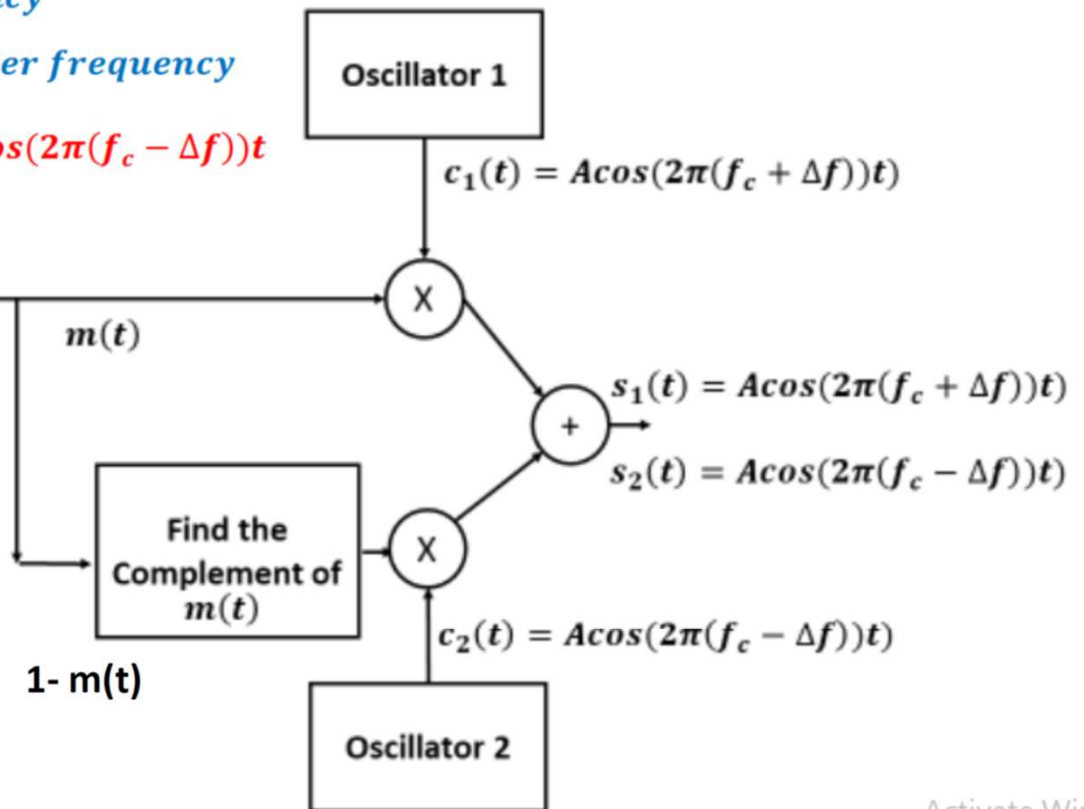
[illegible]cy
er frequency
$s(2\pi(f_c - \Delta f))t$

Oscillator 1
$c_1(t) = Acos(2\pi(f_c + \Delta f))t)$

X

$m(t)$

+

$s_1(t) = Acos(2\pi(f_c + \Delta f))t)$
$s_2(t) = Acos(2\pi(f_c - \Delta f))t)$

Find the Complement of $m(t)$

X

$c_2(t) = Acos(2\pi(f_c - \Delta f))t)$

1- m(t)

Oscillator 2

Activate Wi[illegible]